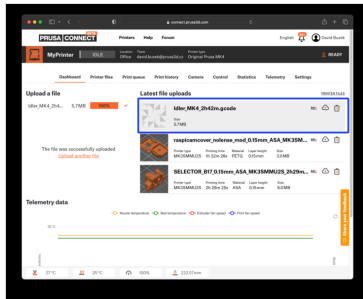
connect.prusa3d.com

PRUSA CONNECT BETA Printers Help Forum English David Rusek

MyPrinter IDLE Location Office Team david.rusek@prusa3d.cz Printer type Original Prusa MK4 READY

Dashboard Printer files Print queue Print history Camera Control Statistics Telemetry Settings

Upload a file

Idler_MK4_2h4... 5.7MB 100%

The file was successfully uploaded
Upload another file

Latest file uploads PRINTER FILES

Idler_MK4_2h42m.gcode
Size 5.7MB

raspicamcover_nolense_mod_0.15mm_ASA_MK3SM...
Printer type MK3SMMU2S Printing time 1h 32m 48s Material PETG Layer height 0.15mm Size 3.8MB

SELECTOR_B17_0.15mm_ASA_MK3SMMU2S_2h29m...
Printer type MK3SMMU2S Printing time 2h 29m 21s Material ASA Layer height 0.15mm Size 6.0MB

Telemetry data

Nozzle temperature Bed temperature Extruder fan speed Print fan speed

30 °C

37°C 26°C 100% 232.07mm

Share your feedback